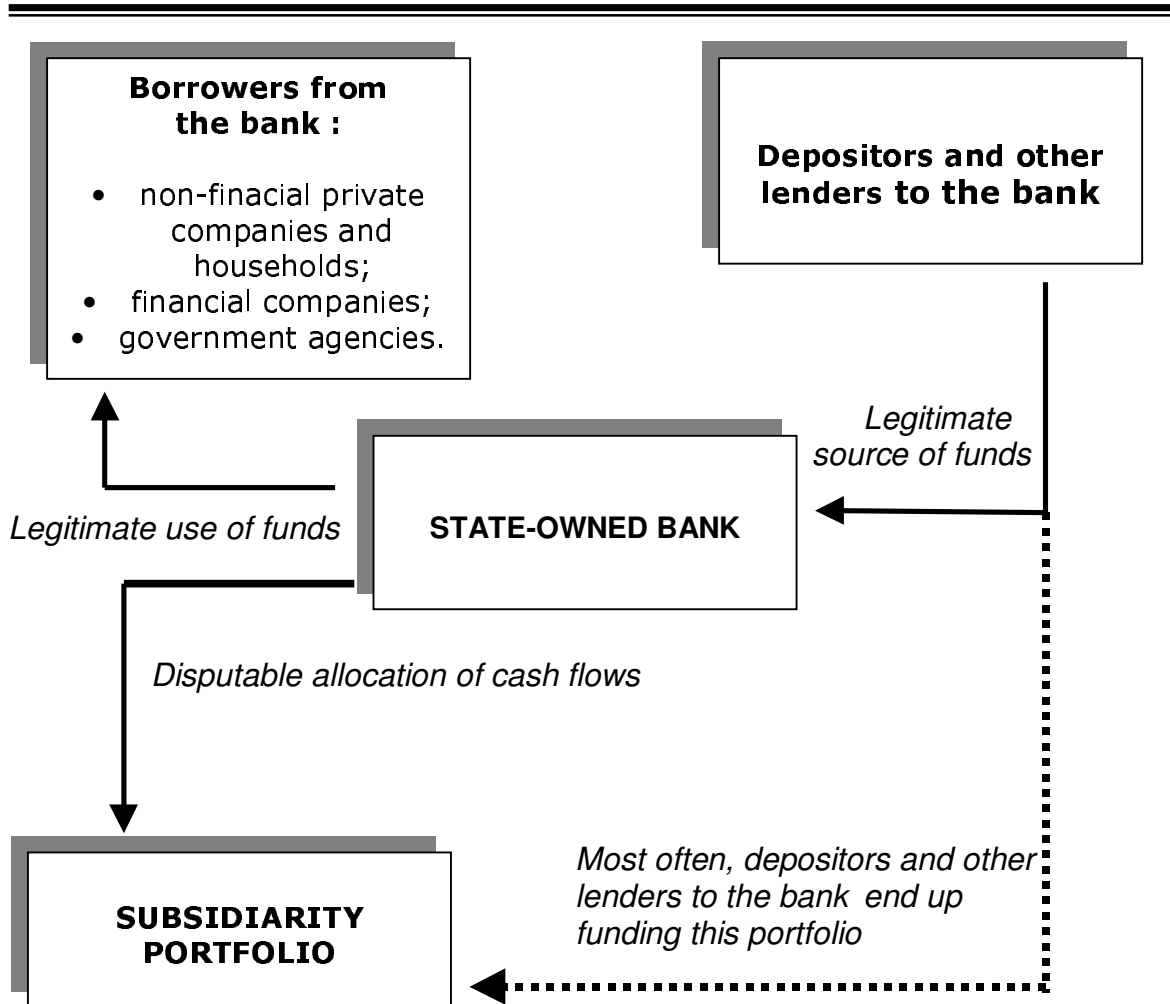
Borrowers from the bank :

- non-finacial private companies and households;
- financial companies;
- government agencies.

Depositors and other lenders to the bank

Legitimate source of funds

Legitimate use of funds

STATE-OWNED BANK

Disputable allocation of cash flows

Most often, depositors and other lenders to the bank end up funding this portfolio

SUBSIDIARITY PORTFOLIO